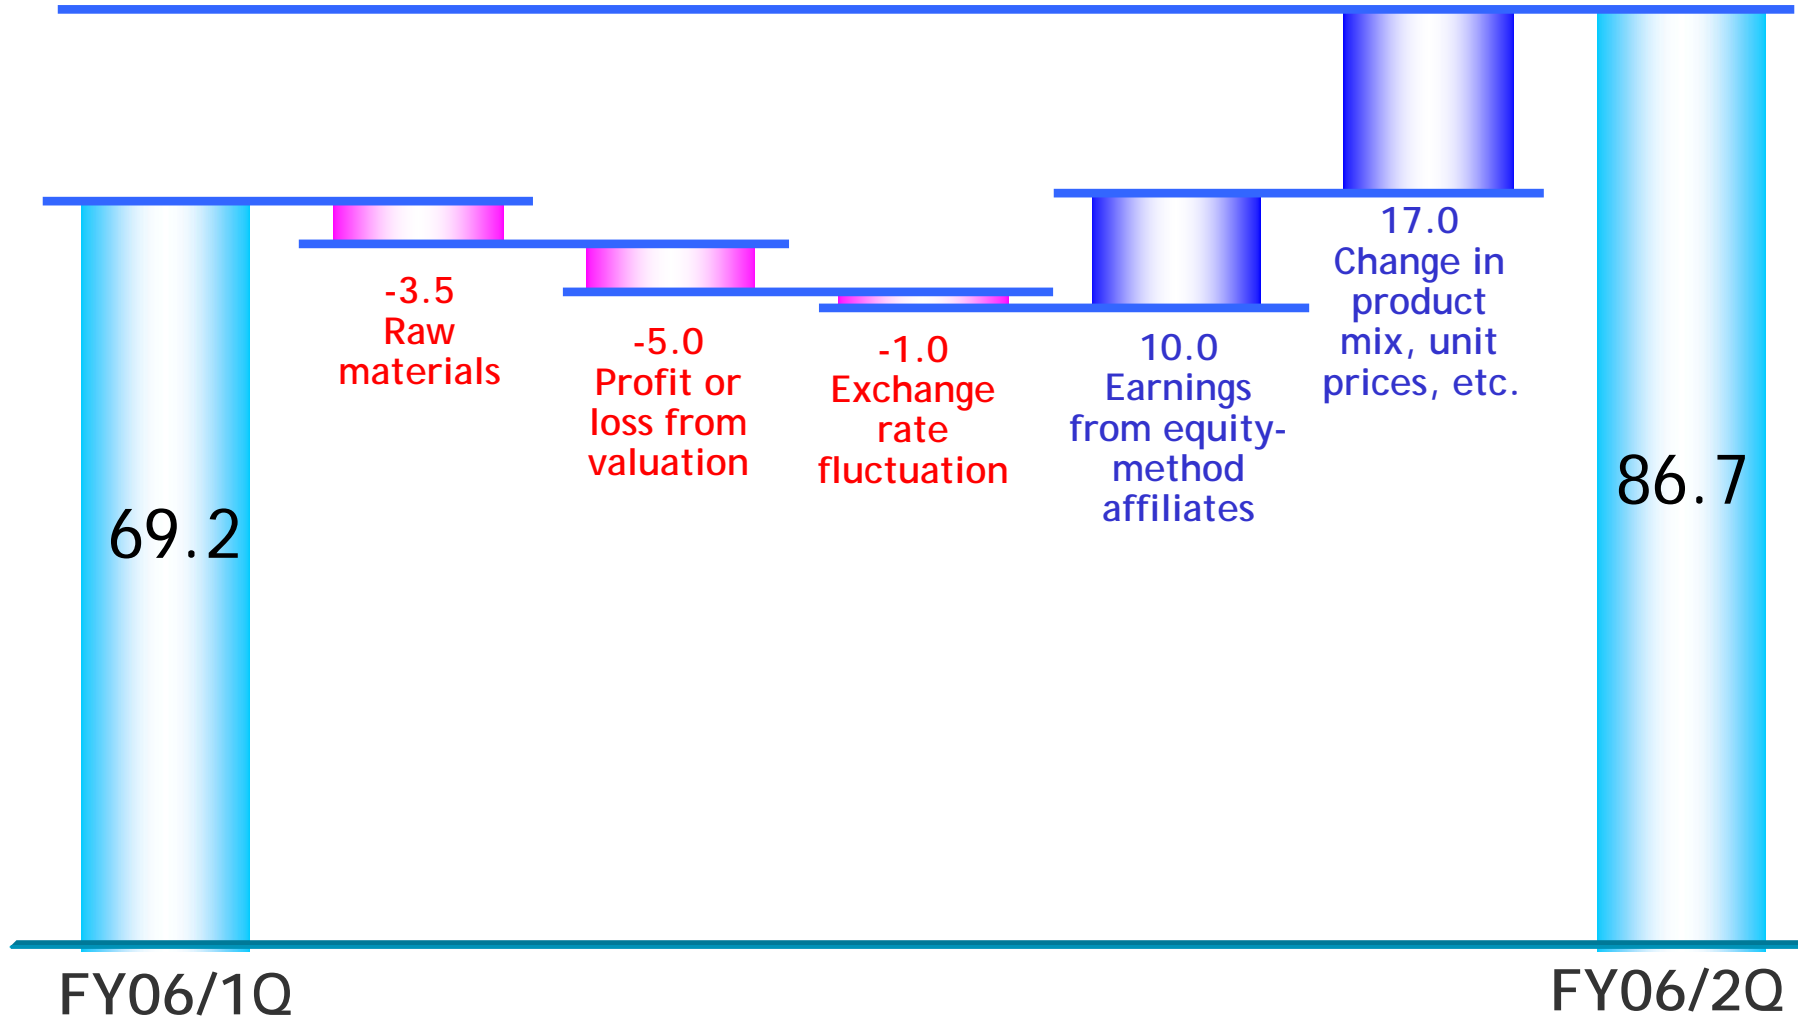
69.2

-3.5
Raw materials

-5.0
Profit or loss from valuation

-1.0
Exchange rate fluctuation

10.0
Earnings from equity-method affiliates

17.0
Change in product mix, unit prices, etc.

86.7

FY06/1Q

FY06/2Q